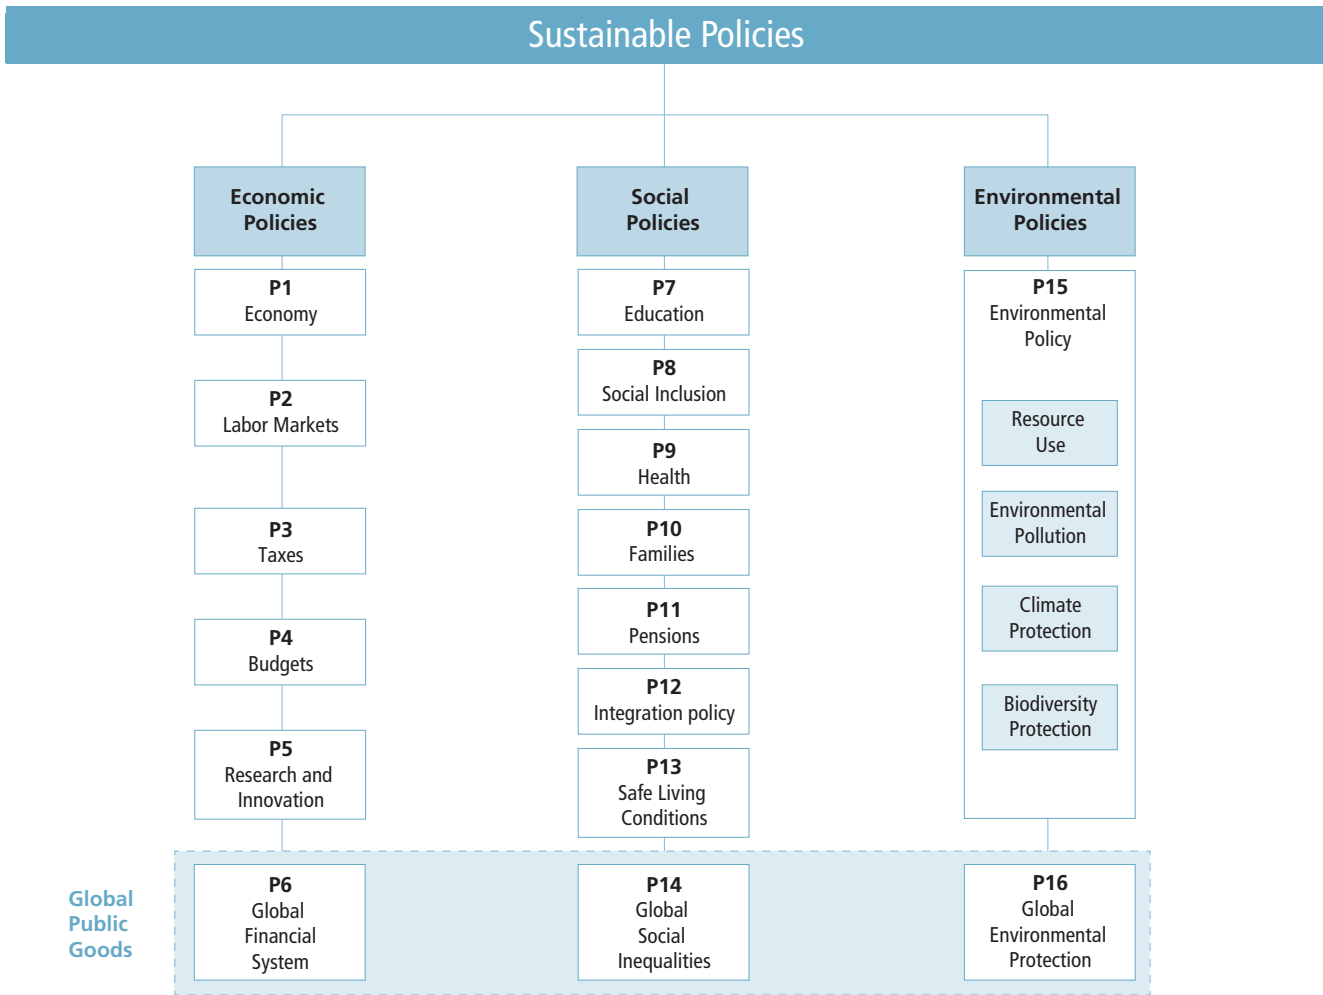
Sustainable Policies

Economic Policies

P1
Economy

P2
Labor Markets

P3
Taxes

P4
Budgets

P5
Research and Innovation

Social Policies

P7
Education

P8
Social Inclusion

P9
Health

P10
Families

P11
Pensions

P12
Integration policy

P13
Safe Living Conditions

Environmental Policies

P15
Environmental Policy

Resource Use

Environmental Pollution

Climate Protection

Biodiversity Protection

Global Public Goods

P6
Global Financial System

P14
Global Social Inequalities

P16
Global Environmental Protection